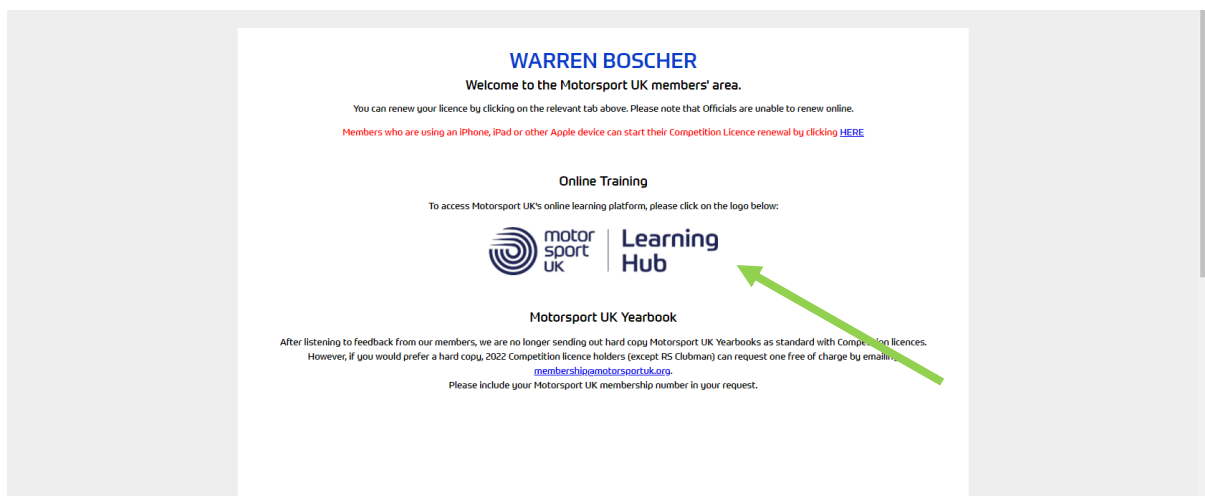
WARREN BOSCHER

Welcome to the Motorsport UK members' area.

You can renew your licence by clicking on the relevant tab above. Please note that Officials are unable to renew online.

Members who are using an iPhone, iPad or other Apple device can start their Competition Licence renewal by clicking HERE

Online Training

To access Motorsport UK's online learning platform, please click on the logo below:

motor sport UK | Learning Hub

Motorsport UK Yearbook

After listening to feedback from our members, we are no longer sending out hard copy Motorsport UK Yearbooks as standard with Compe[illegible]on licences. However, if you would prefer a hard copy, 2022 Competition licence holders (except RS Clubman) can request one free of charge by emaili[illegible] membership@motorsportuk.org.

Please include your Motorsport UK membership number in your request.